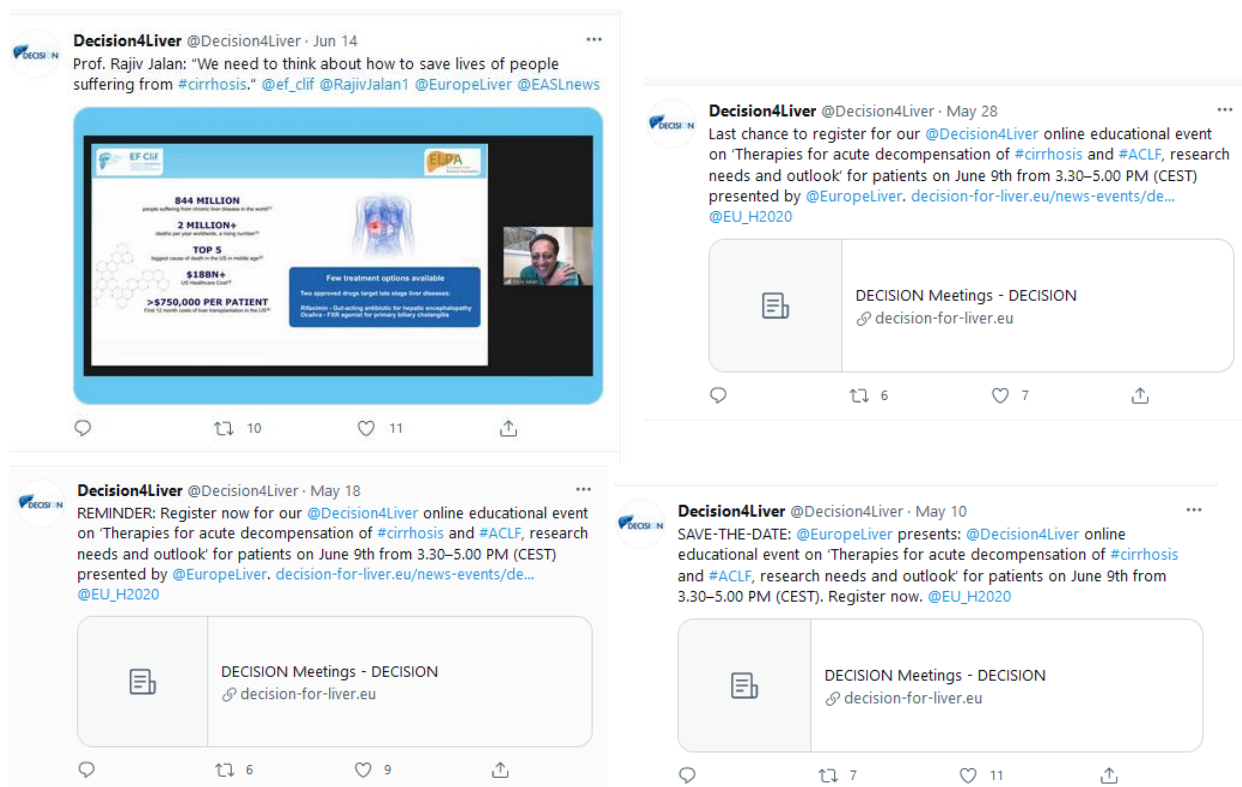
DECISION

Decision4Liver @Decision4Liver · Jun 14

Prof. Rajiv Jalan: "We need to think about how to save lives of people suffering from #cirrhosis." @ef_clif @RajivJalan1 @EuropeLiver @EASLnews

EF Clif

ELPA

844 MILLION
people suffering from chronic liver disease in the world

2 MILLION+
deaths per year worldwide, a rising number

TOP 5
biggest cause of death in the US in middle age

$18BN+
US Healthcare Cost

>$750,000 PER PATIENT
First 12 month costs of liver transplantation in the US

Few treatment options available

Two approved drugs target late stage liver diseases:

Rifaximin - Gut-acting antibiotic for hepatic encephalopathy
Ocaliva - FXR agonist for primary biliary cholangitis

10 11

DECISION

Decision4Liver @Decision4Liver · May 28

Last chance to register for our @Decision4Liver online educational event on 'Therapies for acute decompensation of #cirrhosis and #ACLF, research needs and outlook' for patients on June 9th from 3.30–5.00 PM (CEST) presented by @EuropeLiver. decision-for-liver.eu/news-events/de... @EU_H2020

DECISION Meetings - DECISION
decision-for-liver.eu

6 7

DECISION

Decision4Liver @Decision4Liver · May 18

REMINDER: Register now for our @Decision4Liver online educational event on 'Therapies for acute decompensation of #cirrhosis and #ACLF, research needs and outlook' for patients on June 9th from 3.30–5.00 PM (CEST) presented by @EuropeLiver. decision-for-liver.eu/news-events/de... @EU_H2020

DECISION Meetings - DECISION
decision-for-liver.eu

6 9

DECISION

Decision4Liver @Decision4Liver · May 10

SAVE-THE-DATE: @EuropeLiver presents: @Decision4Liver online educational event on 'Therapies for acute decompensation of #cirrhosis and #ACLF, research needs and outlook' for patients on June 9th from 3.30–5.00 PM (CEST). Register now. @EU_H2020

DECISION Meetings - DECISION
decision-for-liver.eu

7 11